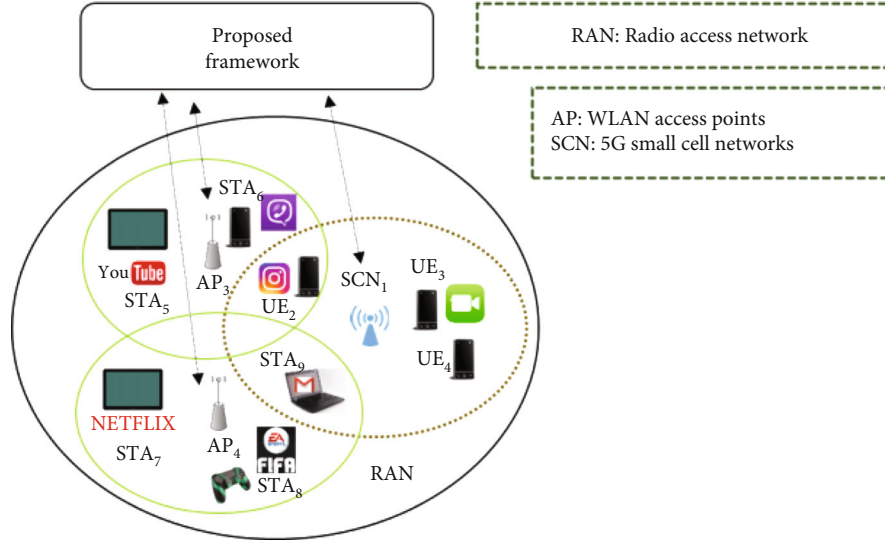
Proposed framework

RAN: Radio access network

AP: WLAN access points
SCN: 5G small cell networks

STA$_6$

YouTube
STA$_5$

AP$_3$

UE$_2$

SCN$_1$

UE$_3$

STA$_9$

UE$_4$

NETFLIX
STA$_7$

AP$_4$

EA SPORTS FIFA
STA$_8$

RAN